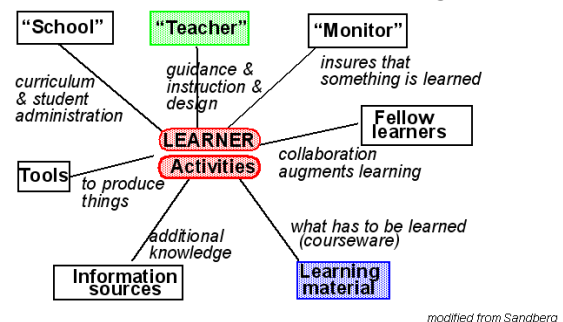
"School"

"Teacher"

"Monitor"

curriculum & student administration

guidance & instruction & design

insures that something is learned

LEARNER

Activities

Fellow learners

Tools

to produce things

collaboration augments learning

additional knowledge

what has to be learned (courseware)

Information sources

Learning material

modified from Sandberg